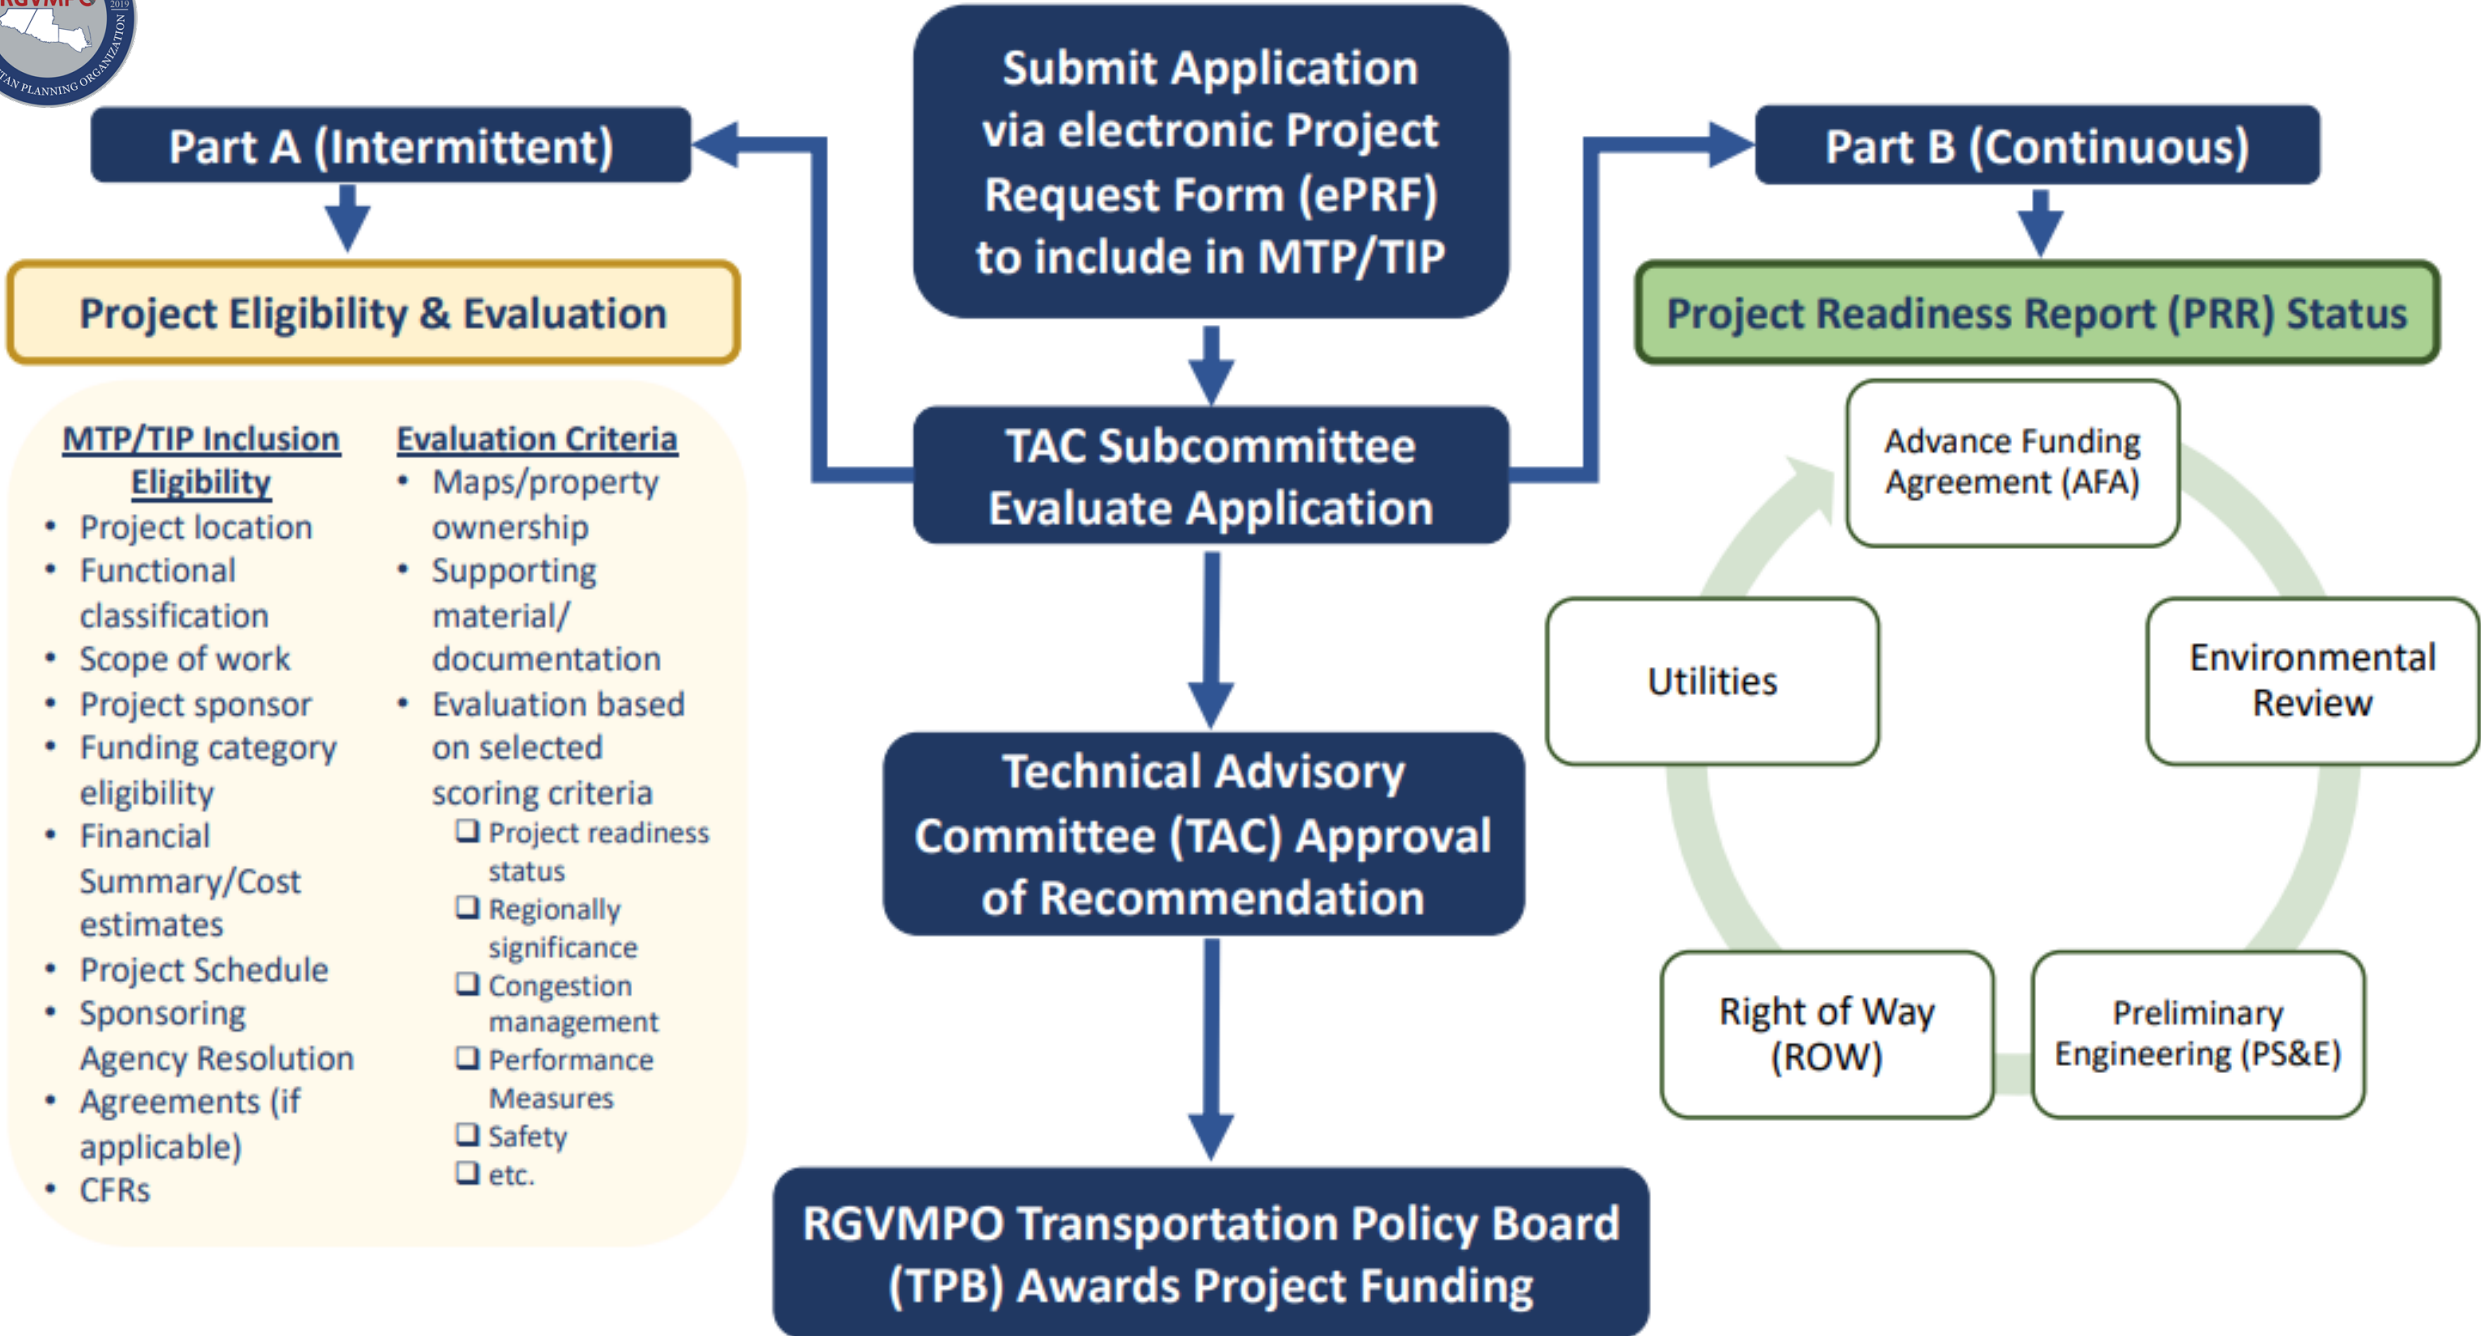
RGVMPO 2019 TAN PLANNING ORGANIZATION

Submit Application via electronic Project Request Form (ePRF) to include in MTP/TIP

Part A (Intermittent)

Part B (Continuous)

Project Eligibility & Evaluation

Project Readiness Report (PRR) Status

MTP/TIP Inclusion Eligibility
- Project location
- Functional classification
- Scope of work
- Project sponsor
- Funding category eligibility
- Financial Summary/Cost estimates
- Project Schedule
- Sponsoring Agency Resolution
- Agreements (if applicable)
- CFRs

Evaluation Criteria
- Maps/property ownership
- Supporting material/ documentation
- Evaluation based on selected scoring criteria
  - ❑ Project readiness status
  - ❑ Regionally significance
  - ❑ Congestion management
  - ❑ Performance Measures
  - ❑ Safety
  - ❑ etc.

TAC Subcommittee Evaluate Application

Technical Advisory Committee (TAC) Approval of Recommendation

RGVMPO Transportation Policy Board (TPB) Awards Project Funding

Advance Funding Agreement (AFA)

Utilities

Environmental Review

Right of Way (ROW)

Preliminary Engineering (PS&E)